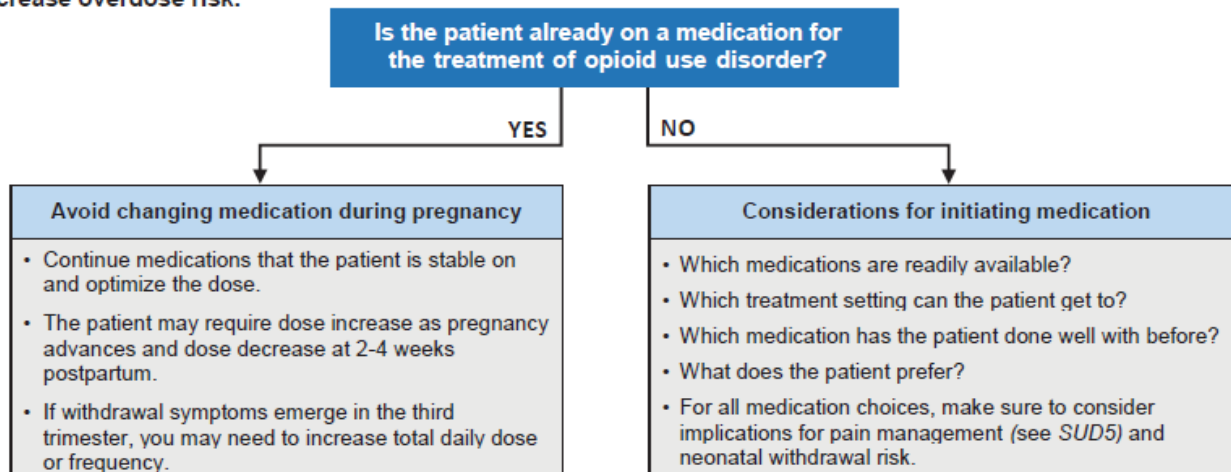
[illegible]crease overdose risk.

Is the patient already on a medication for the treatment of opioid use disorder?

YES

NO

Avoid changing medication during pregnancy

- Continue medications that the patient is stable on and optimize the dose.
- The patient may require dose increase as pregnancy advances and dose decrease at 2-4 weeks postpartum.
- If withdrawal symptoms emerge in the third trimester, you may need to increase total daily dose or frequency.

Considerations for initiating medication

- Which medications are readily available?
- Which treatment setting can the patient get to?
- Which medication has the patient done well with before?
- What does the patient prefer?
- For all medication choices, make sure to consider implications for pain management (see SUD5) and neonatal withdrawal risk.